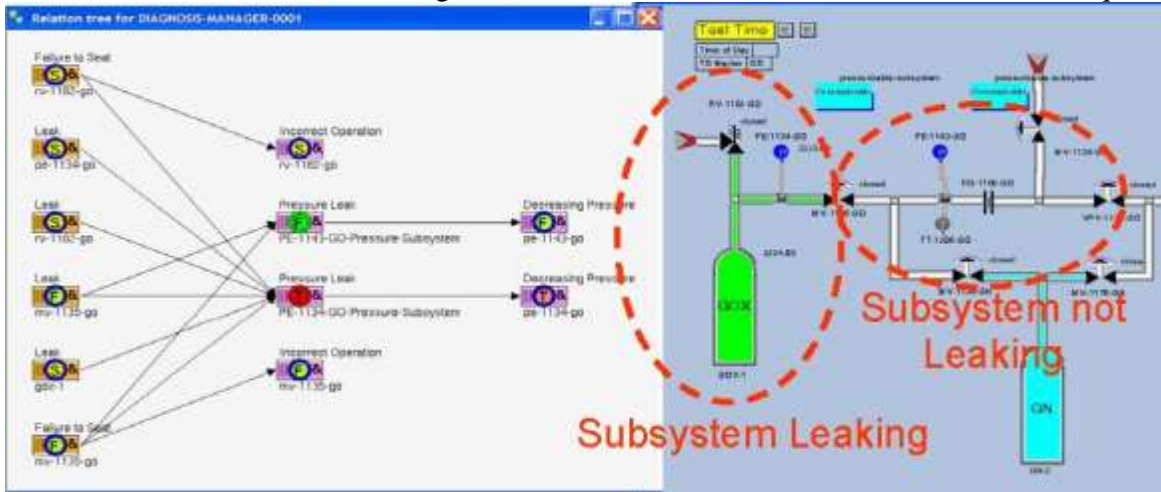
Relation tree for DIAGNOSIS-MANAGER-0001

Failure to Seat
S
rv-1162-go

Leak
S
pe-1134-go

Leak
S
rv-1162-go

Leak
F
mv-1135-go

Leak
S
gdc-1

Failure to Seat
F
mv-1135-go

Incorrect Operation
S
rv-1162-go

Pressure Leak
F
PE-1143-GO-Pressure-Subsystem

Pressure Leak
PE-1134-GO-Pressure-Subsystem

Incorrect Operation
F
mv-1135-go

Decreasing Pressure
F
pe-1143-go

Decreasing Pressure
T
pe-1134-go

Test Time

Time of Day

GOX

GN

closed

closed

closed

closed

closed

Subsystem not Leaking

Subsystem Leaking